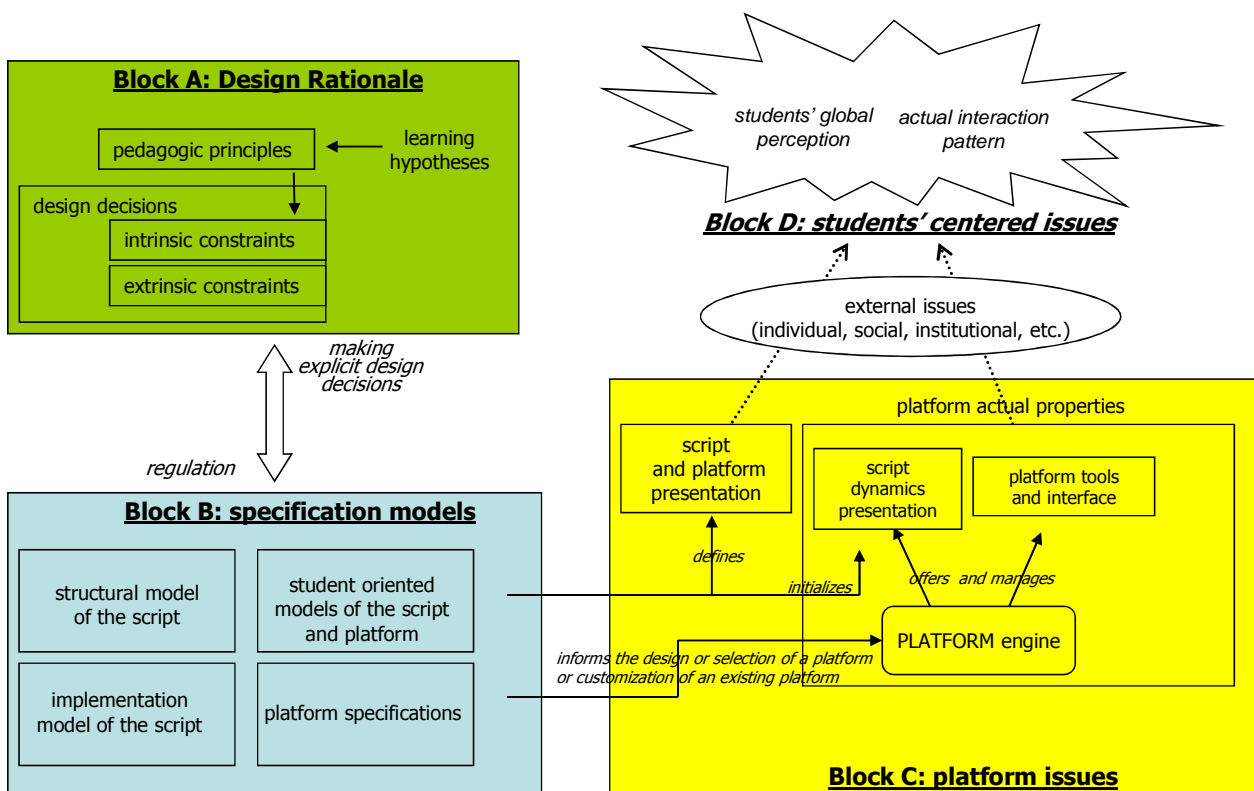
Block A: Design Rationale

pedagogic principles

learning hypotheses

design decisions

intrinsic constraints

extrinsic constraints

students' global perception

actual interaction pattern

Block D: students' centered issues

external issues (individual, social, institutional, etc.)

making explicit design decisions

regulation

platform actual properties

script and platform presentation

script dynamics presentation

platform tools and interface

Block B: specification models

structural model of the script

student oriented models of the script and platform

implementation model of the script

platform specifications

defines

initializes

offers and manages

PLATFORM engine

informs the design or selection of a platform or customization of an existing platform

Block C: platform issues